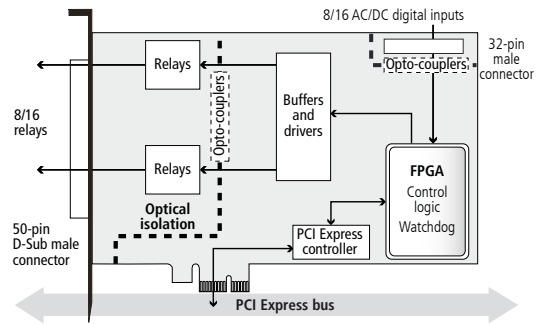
8/16 AC/DC digital inputs

32-pin male connector

Opto-couplers

Relays

Opto-couplers

Buffers and drivers

8/16 relays

Relays

FPGA

Control logic

Watchdog

Optical isolation

50-pin D-Sub male connector

PCI Express controller

PCI Express bus